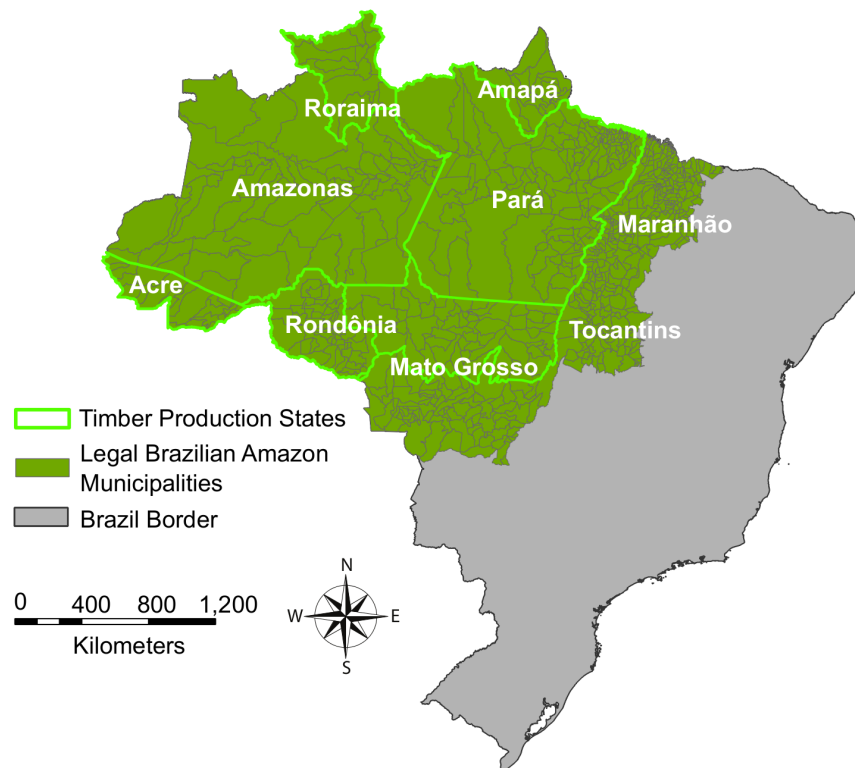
Roraima

Amapá

Amazonas

Pará

Maranhão

Acre

Rondônia

Tocantins

Mato Grosso

Timber Production States

Legal Brazilian Amazon Municipalities

Brazil Border

0 400 800 1,200

Kilometers

N

W

E

S